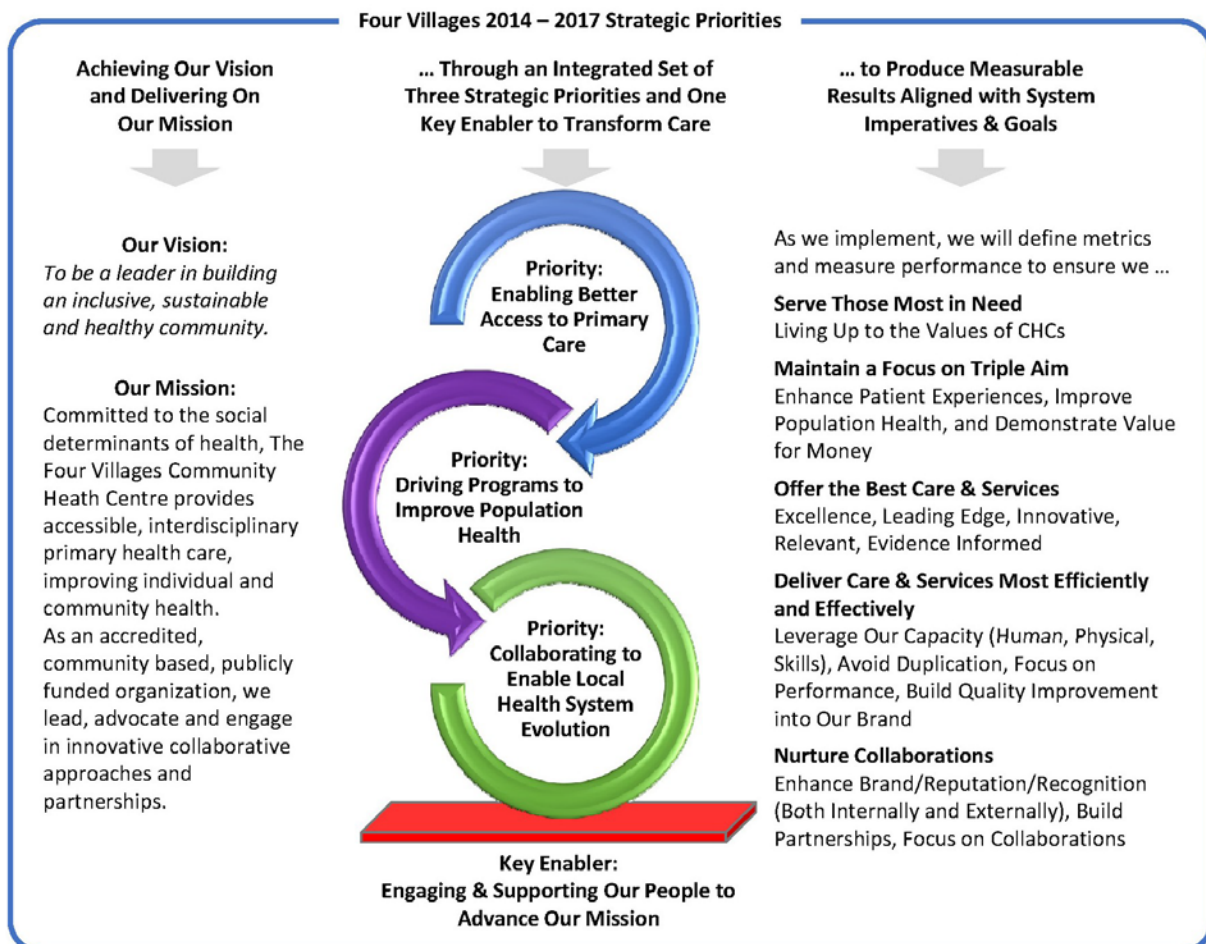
Four Villages 2014 – 2017 Strategic Priorities

Achieving Our Vision and Delivering On Our Mission

Our Vision:
*To be a leader in building an inclusive, sustainable and healthy community.*

Our Mission:
Committed to the social determinants of health, The Four Villages Community Heath Centre provides accessible, interdisciplinary primary health care, improving individual and community health.
As an accredited, community based, publicly funded organization, we lead, advocate and engage in innovative collaborative approaches and partnerships.

... Through an Integrated Set of Three Strategic Priorities and One Key Enabler to Transform Care

Priority: Enabling Better Access to Primary Care

Priority: Driving Programs to Improve Population Health

Priority: Collaborating to Enable Local Health System Evolution

Key Enabler: Engaging & Supporting Our People to Advance Our Mission

... to Produce Measurable Results Aligned with System Imperatives & Goals

As we implement, we will define metrics and measure performance to ensure we ...

Serve Those Most in Need
Living Up to the Values of CHCs

Maintain a Focus on Triple Aim
Enhance Patient Experiences, Improve Population Health, and Demonstrate Value for Money

Offer the Best Care & Services
Excellence, Leading Edge, Innovative, Relevant, Evidence Informed

Deliver Care & Services Most Efficiently and Effectively
Leverage Our Capacity (Human, Physical, Skills), Avoid Duplication, Focus on Performance, Build Quality Improvement into Our Brand

Nurture Collaborations
Enhance Brand/Reputation/Recognition (Both Internally and Externally), Build Partnerships, Focus on Collaborations